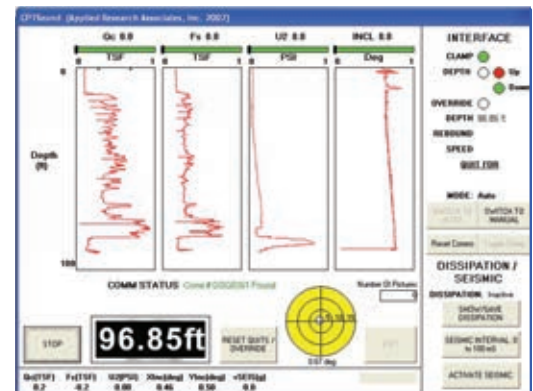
CPTSound (Applied Research Associates, Inc. 2007)

Qc 0.0
TSF
Fs 0.0
TSF
U2 0.0
PSI
INCL 0.0
Deg

0
Depth (ft)
100

INTERFACE
CLAMP
DEPTH
Up
Down
OVERRIDE
DEPTH 96.85 ft
REBOUND
SPEED
QUIT FOR

MODE: Auto
SWITCH TO AUTO
SWITCH TO MANUAL
Reset Cones
Tare Cone

DISSIPATION / SEISMIC
DISSIPATION: Inactive
SHOW/SAVE DISSIPATION
SEISMIC INTERVAL X to 100 mS
ACTIVATE SEISMIC

COMM STATUS Cone #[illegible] Found
Number Of Pictures

STOP
96.85ft
RESET QUITS / OVERRIDE
0.57 deg

Qc(TSF) 0.2
Fs(TSF) -0.2
U2(PSI) -0.00
Xinc(deg) 0.46
Yinc(deg) 0.50
vSEIS(g) 0.0